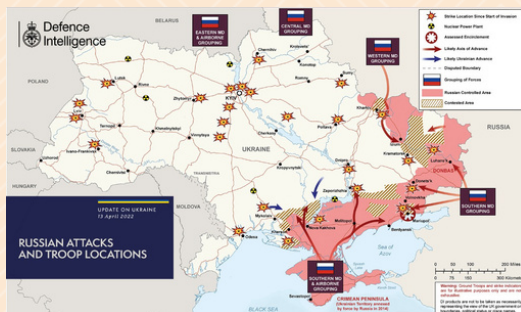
Defence Intelligence

EASTERN MD & AIRBORNE GROUPING

CENTRAL MD GROUPING

WESTERN MD GROUPING

Strike Location Since Start of Invasion
Nuclear Power Plant
Assessed Encirclement
Likely Axis of Advance
Likely Ukrainian Advance
Disputed Boundary
Grouping of Forces
Russian Controlled Area
Contested Area

RUSSIA

BELARUS

Kyiv

UKRAINE

Chernihiv
Sumy
Kharkiv
Poltava
Lutsk
Rivne
Zhytomyr
Lviv
Ternopil
Khmelnytskyi
Vinnytsia
Ivano-Frankivsk
Chernivtsi
Uzhhorod
Cherkasy
Kropyvnytskyi
Dnipro
Zaporizhzhia
Kramatorsk
Luhansk
Donetsk
DONBAS
Mariupol
Melitopol
Berdyansk
Kherson
Mykolaiv
Odesa
Izium

SLOVAKIA

HUNGARY

ROMANIA

MOLDOVA

UPDATE ON UKRAINE
13 April 2022

RUSSIAN ATTACKS AND TROOP LOCATIONS

SOUTHERN MD GROUPING

SOUTHERN MD & AIRBORNE GROUPING

CRIMEAN PENINSULA
(Ukrainian Territory annexed by force by Russia in 2014)

Sea of Azov

BLACK SEA

Sevastopol

0 50 100 150 200 250 300 Kilometres

Warning: Ground Troops and strike indications are for illustrative purposes only and are not indicative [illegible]

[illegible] products are not to be taken as necessarily representing the view of the UK government on boundaries, political status or place names.